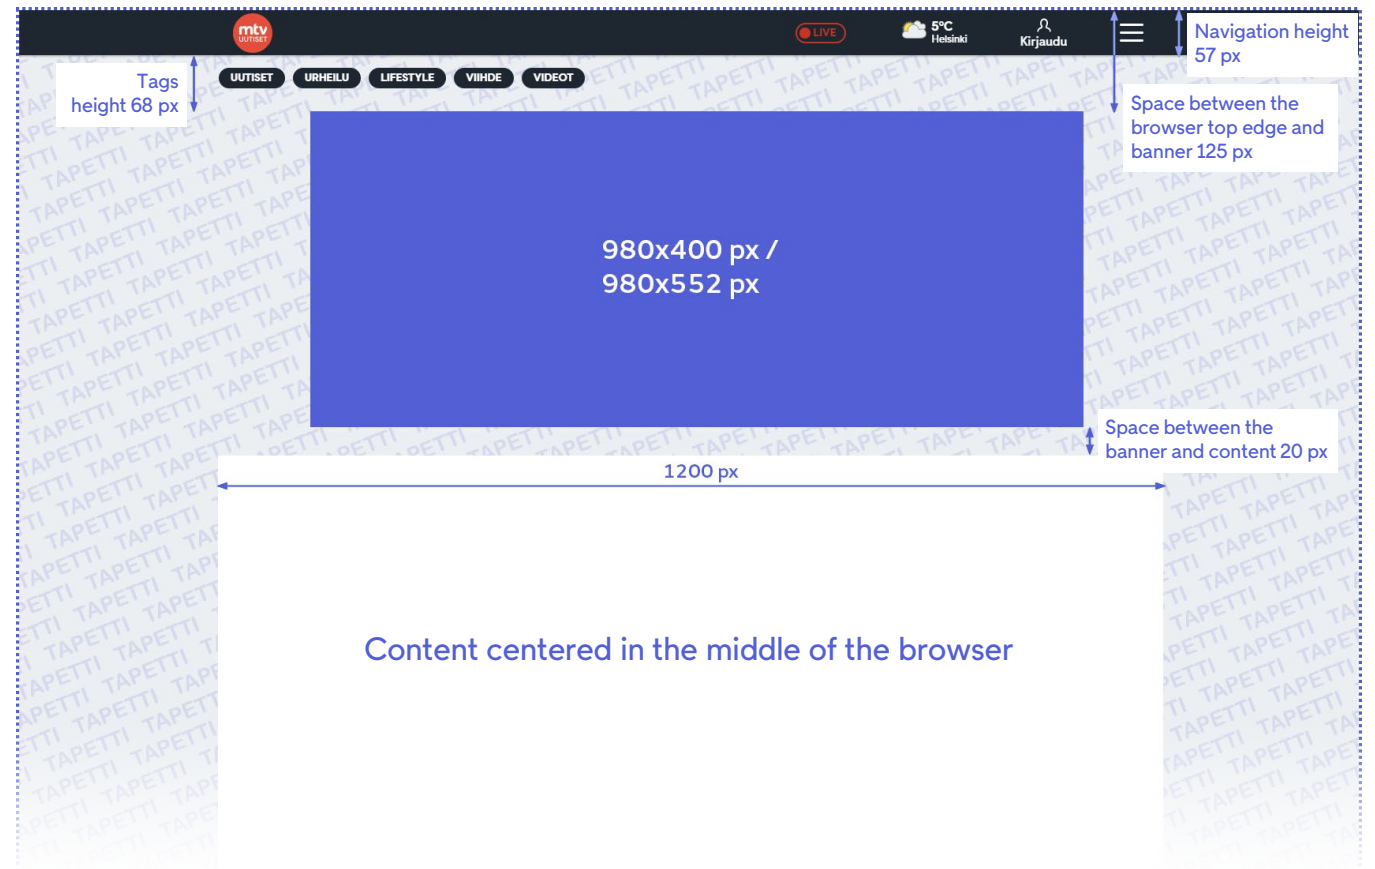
mtv UUTISET

LIVE

5°C Helsinki

Kirjaudu

Navigation height 57 px

Tags height 68 px

UUTISET URHEILU LIFESTYLE VIIHDE VIDEOT

Space between the browser top edge and banner 125 px

980x400 px / 980x552 px

Space between the banner and content 20 px

1200 px

Content centered in the middle of the browser